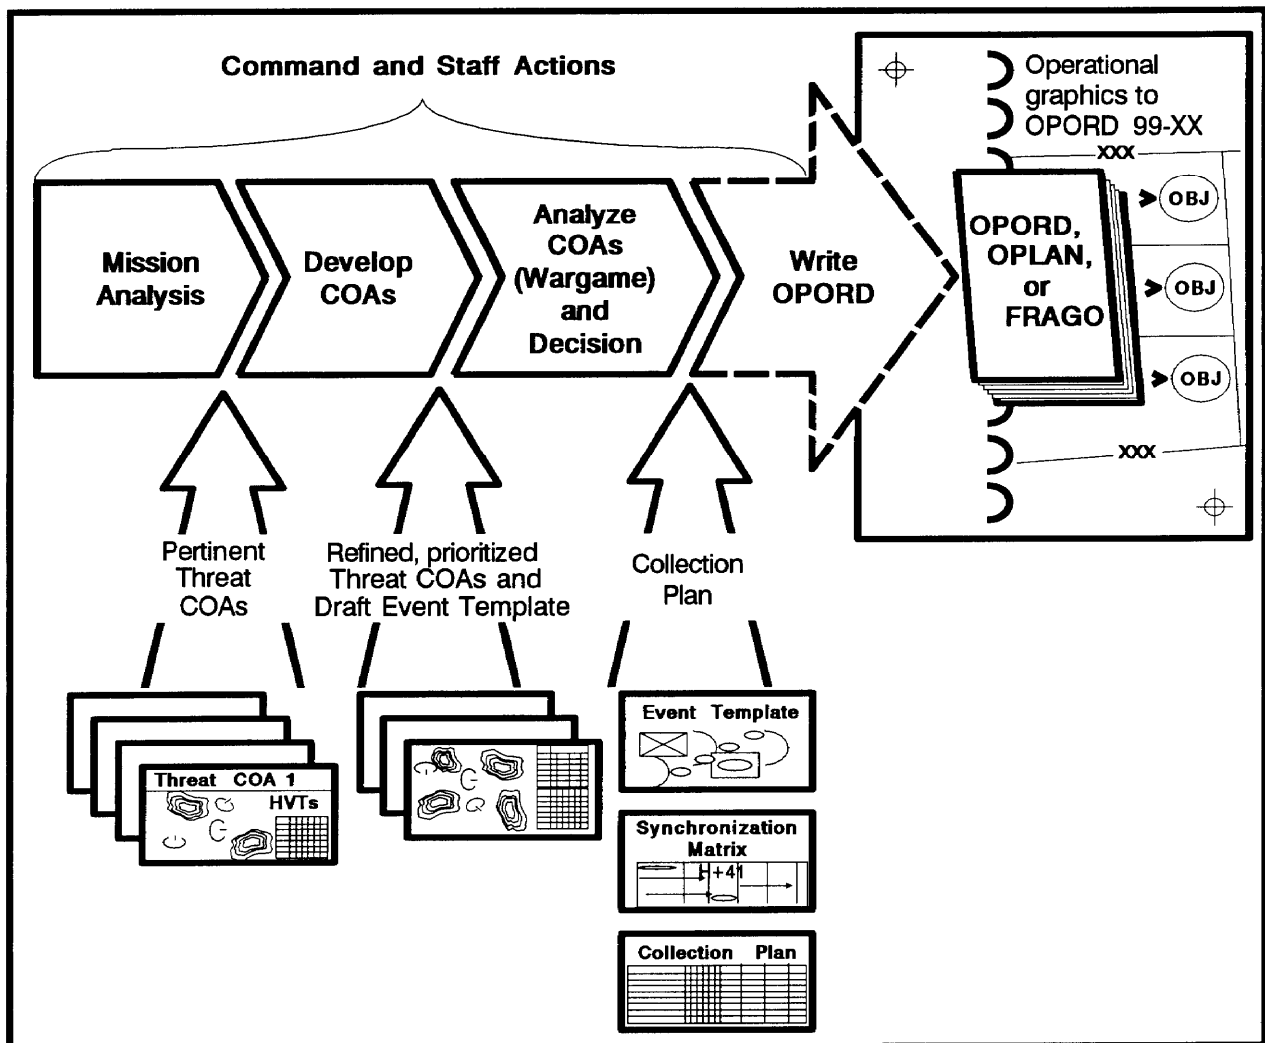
Command and Staff Actions

Mission Analysis

Develop COAs

Analyze COAs (Wargame) and Decision

Write OPORD

Operational graphics to OPORD 99-XX

XXX

OPORD, OPLAN, or FRAGO

OBJ

OBJ

OBJ

XXX

Pertinent Threat COAs

Refined, prioritized Threat COAs and Draft Event Template

Collection Plan

Threat COA 1

HVTs

Event Template

Synchronization Matrix

+41

Collection Plan